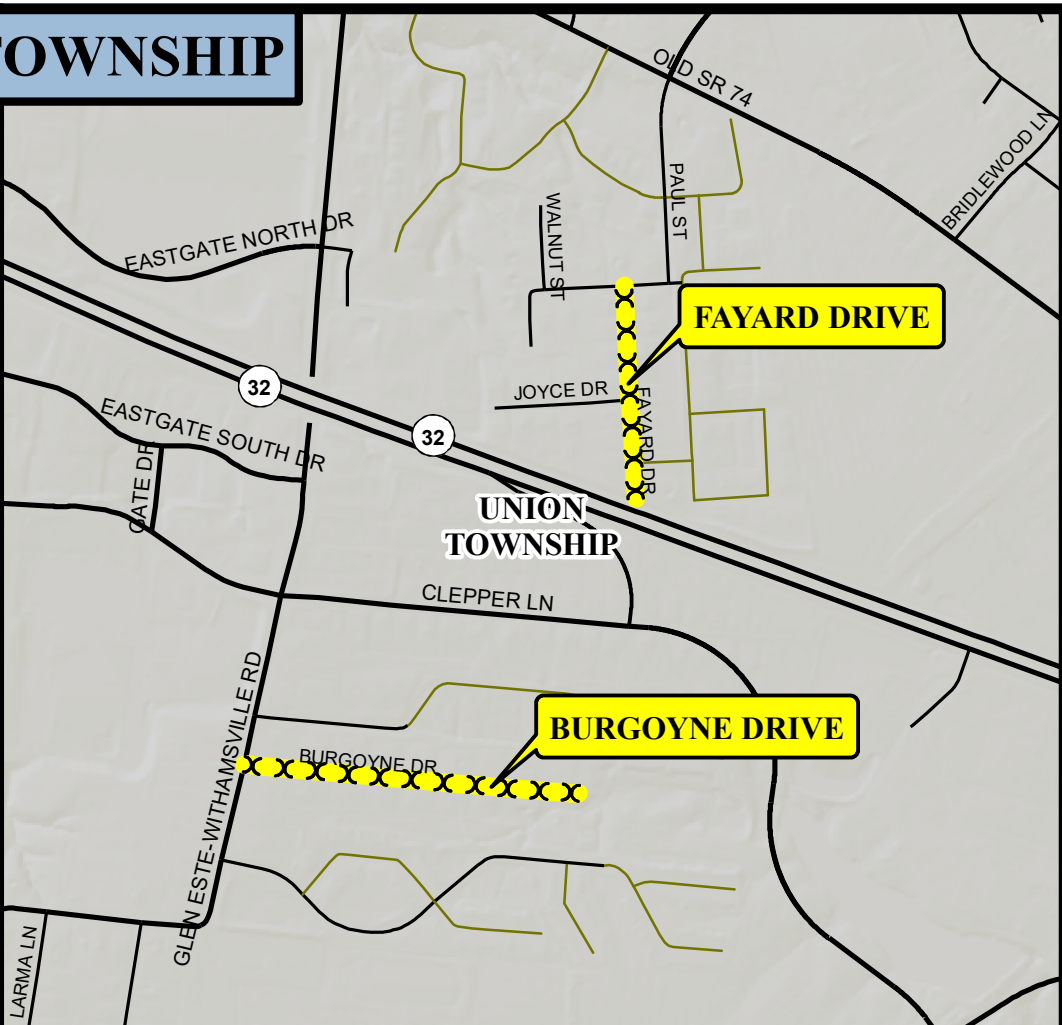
OWNSHIP

OLD SR 74

BRIDLEWOOD LN

PAUL ST

WALNUT ST

EASTGATE NORTH DR

FAYARD DRIVE

JOYCE DR

FAYARD DR

32

32

EASTGATE SOUTH DR

GATE DR

UNION TOWNSHIP

CLEPPER LN

GLEN ESTE-WITHAMSVILLE RD

BURGOYNE DRIVE

BURGOYNE DR

LARMA LN